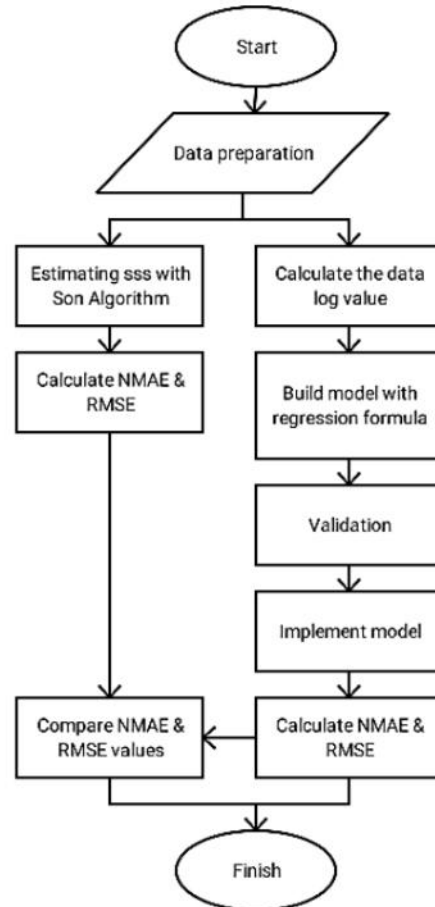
Start

Data preparation

Estimating sss with Son Algorithm

Calculate NMAE & RMSE

Calculate the data log value

Build model with regression formula

Validation

Implement model

Calculate NMAE & RMSE

Compare NMAE & RMSE values

Finish